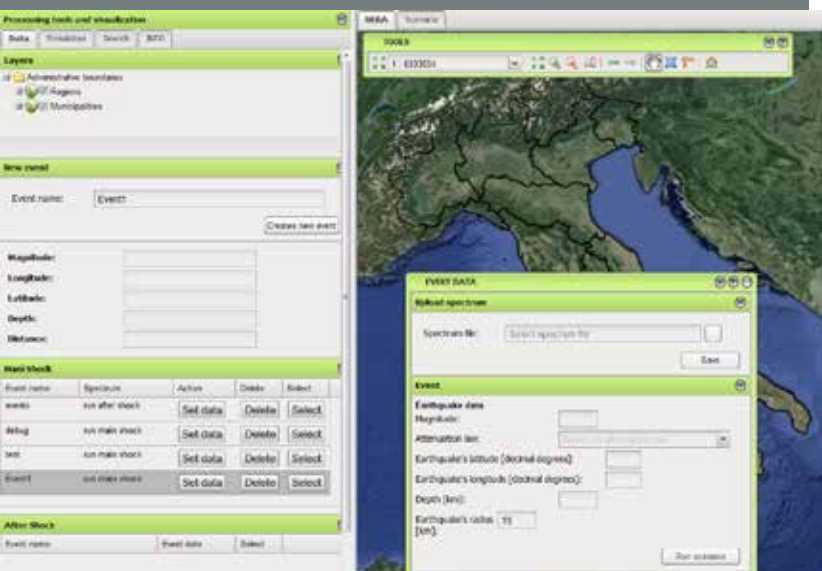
Processing tools and visualization

Data | Simulation | Search | INFO

Layers

Administrative boundaries
Regions
Municipalities

New event

Event name: Event7

Create new event

Magnitude:
Longitude:
Latitude:
Depth:
Distance:

Main Shock

| Event name | Spectrum | Action | Delete | Select |
|---|---|---|---|---|
| events | run after shock | Set data | Delete | Select |
| debug | run main shock | Set data | Delete | Select |
| test | run main shock | Set data | Delete | Select |
| Event | run main shock | Set data | Delete | Select |

After Shock

| Event name | Event data | Select |
|---|---|---|

MAIA | Scenario

TOOLS

1 : 6333034

EVENT DATA

Upload spectrum

Spectrum file: Select spectrum file

Save

Event

Earthquake data
Magnitude:
Attenuation law: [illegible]
Earthquake's latitude [decimal degrees]:
Earthquake's longitude [decimal degrees]:
Depth [km]:
Earthquake's radius [km]: 15

Run scenario